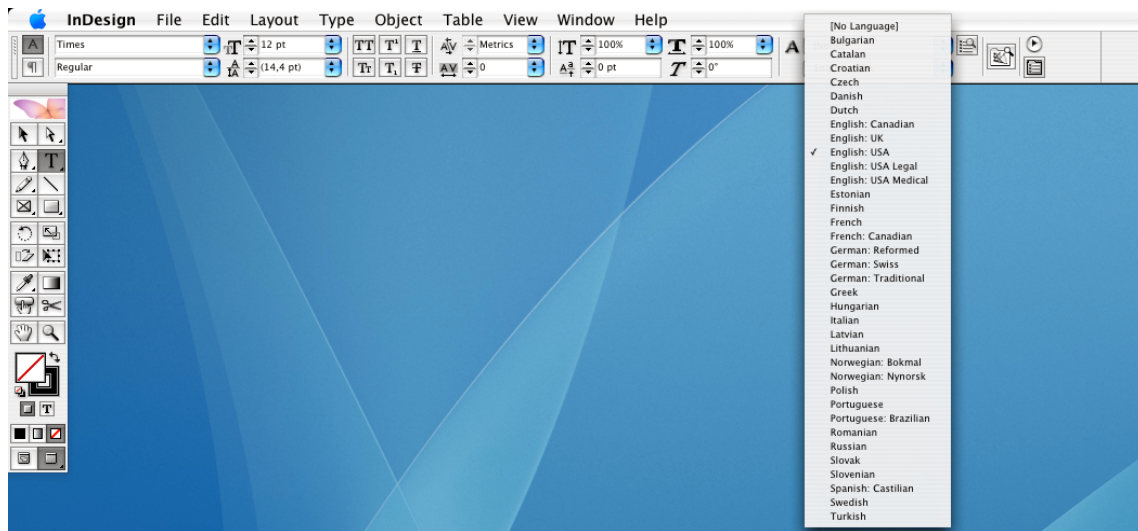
InDesign File Edit Layout Type Object Table View Window Help

Times
Regular
12 pt
(14,4 pt)
Metrics
0
100%
0 pt
100%
0°
A

[No Language]
Bulgarian
Catalan
Croatian
Czech
Danish
Dutch
English: Canadian
English: UK
✓ English: USA
English: USA Legal
English: USA Medical
Estonian
Finnish
French
French: Canadian
German: Reformed
German: Swiss
German: Traditional
Greek
Hungarian
Italian
Latvian
Lithuanian
Norwegian: Bokmal
Norwegian: Nynorsk
Polish
Portuguese
Portuguese: Brazilian
Romanian
Russian
Slovak
Slovenian
Spanish: Castilian
Swedish
Turkish